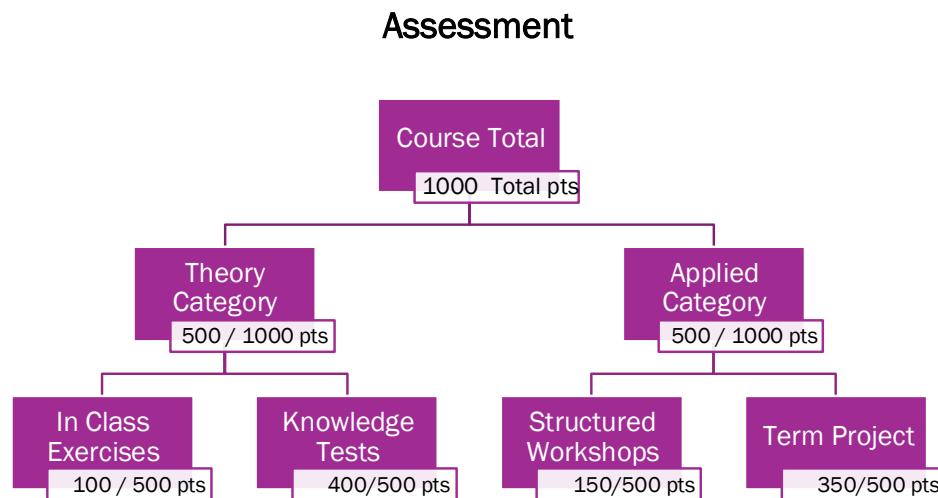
Assessment

Course Total
1000 Total pts

Theory Category
500 / 1000 pts

Applied Category
500 / 1000 pts

In Class Exercises
100 / 500 pts

Knowledge Tests
400/500 pts

Structured Workshops
150/500 pts

Term Project
350/500 pts